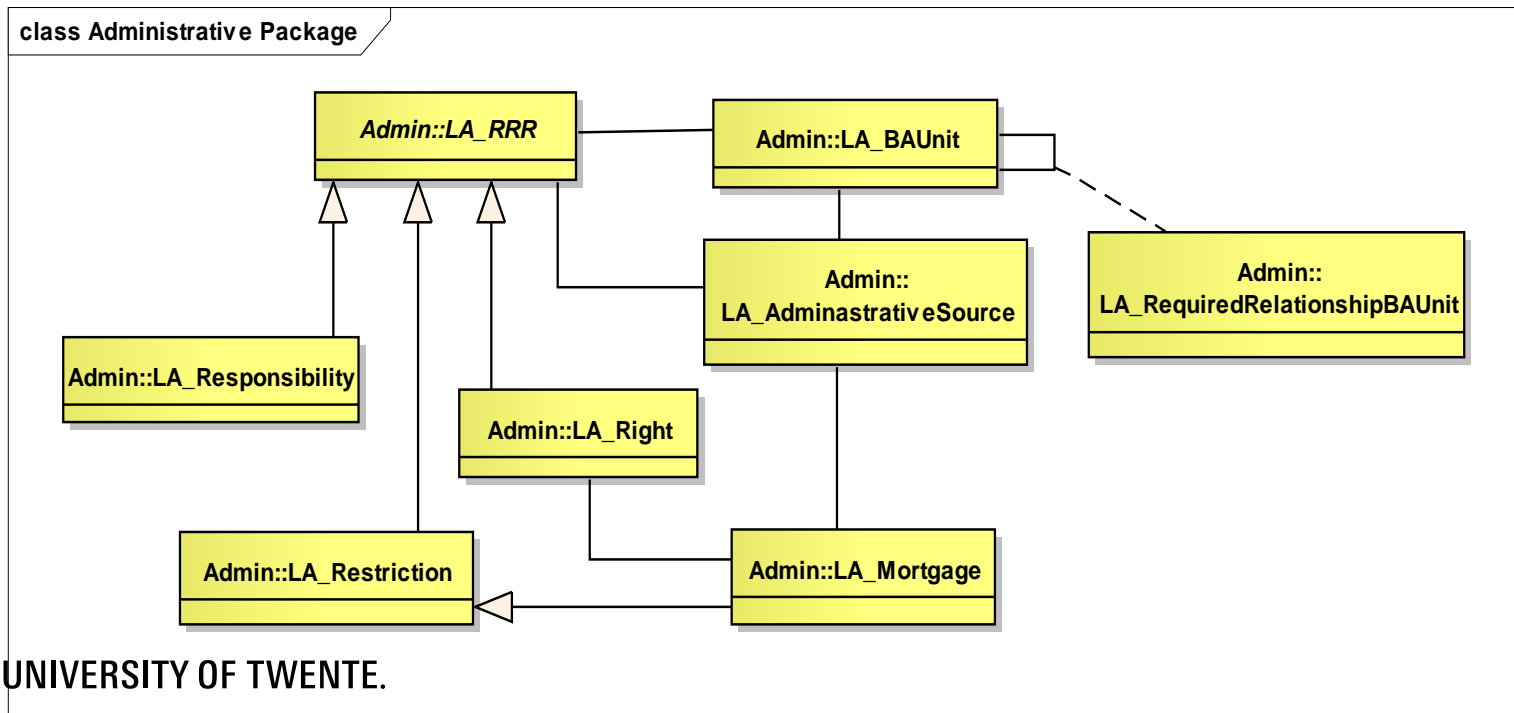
class Administrative Package

Admin::LA_RRR

Admin::LA_BAUnit

Admin::LA_AdminastrativeSource

Admin::LA_RequiredRelationshipBAUnit

Admin::LA_Responsibility

Admin::LA_Right

Admin::LA_Restriction

Admin::LA_Mortgage

UNIVERSITY OF TWENTE.